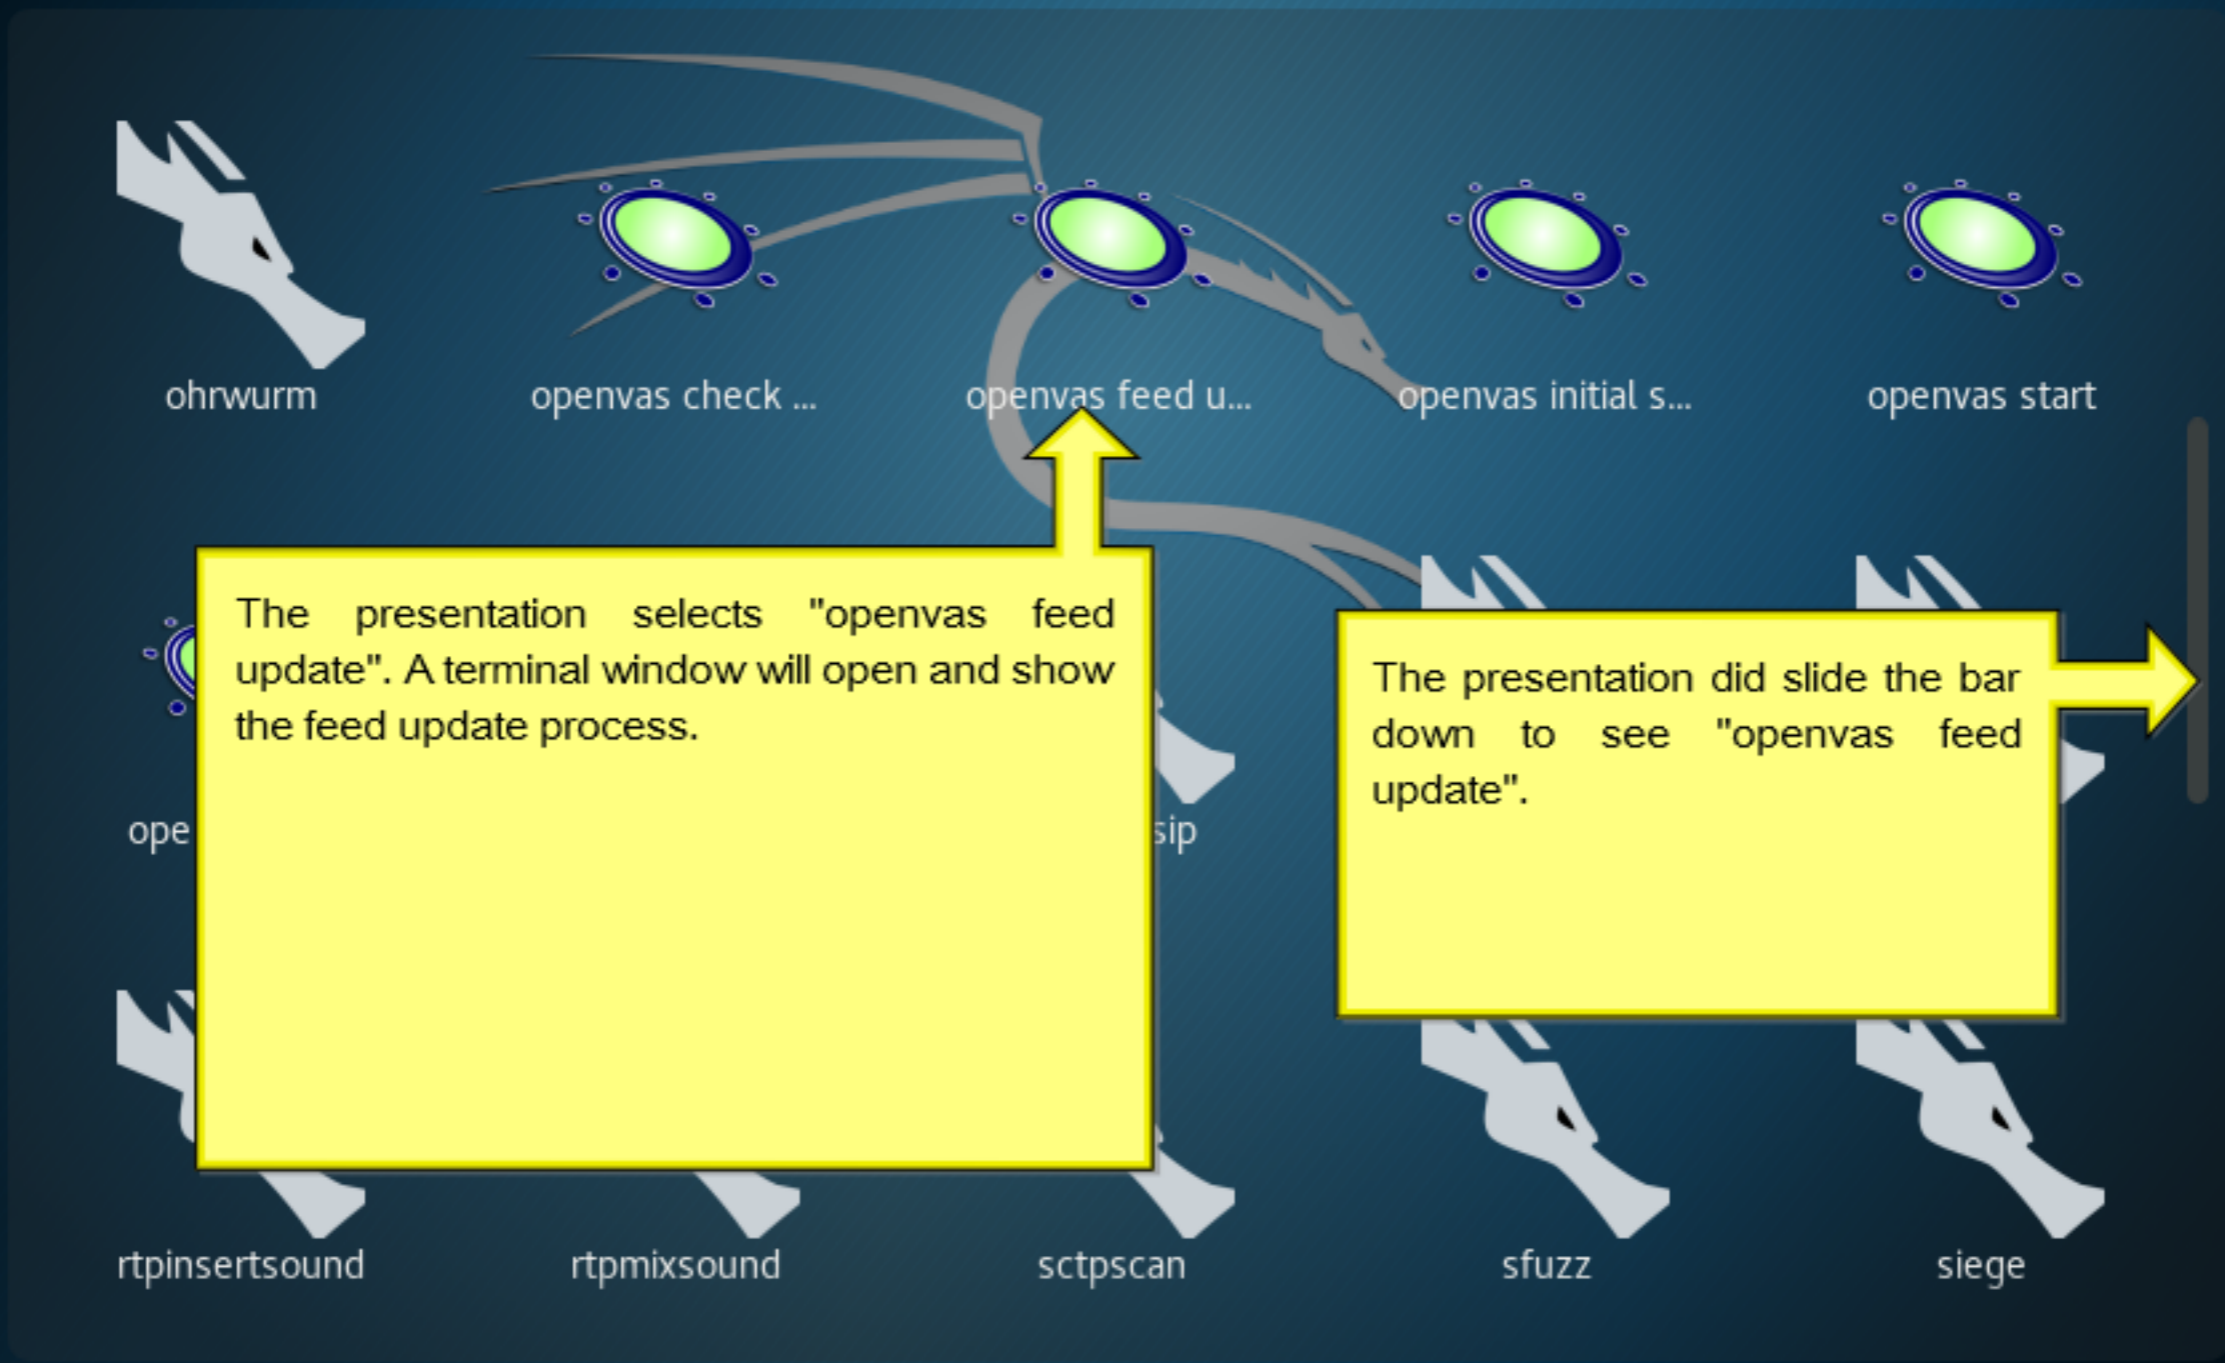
ohrwurm

openvas check ...

openvas feed u...

openvas initial s...

openvas start

The presentation selects "openvas feed update". A terminal window will open and show the feed update process.

The presentation did slide the bar down to see "openvas feed update".

ope

sip

rtpinsertsound

rtpmixsound

sctpscan

sfuzz

siege